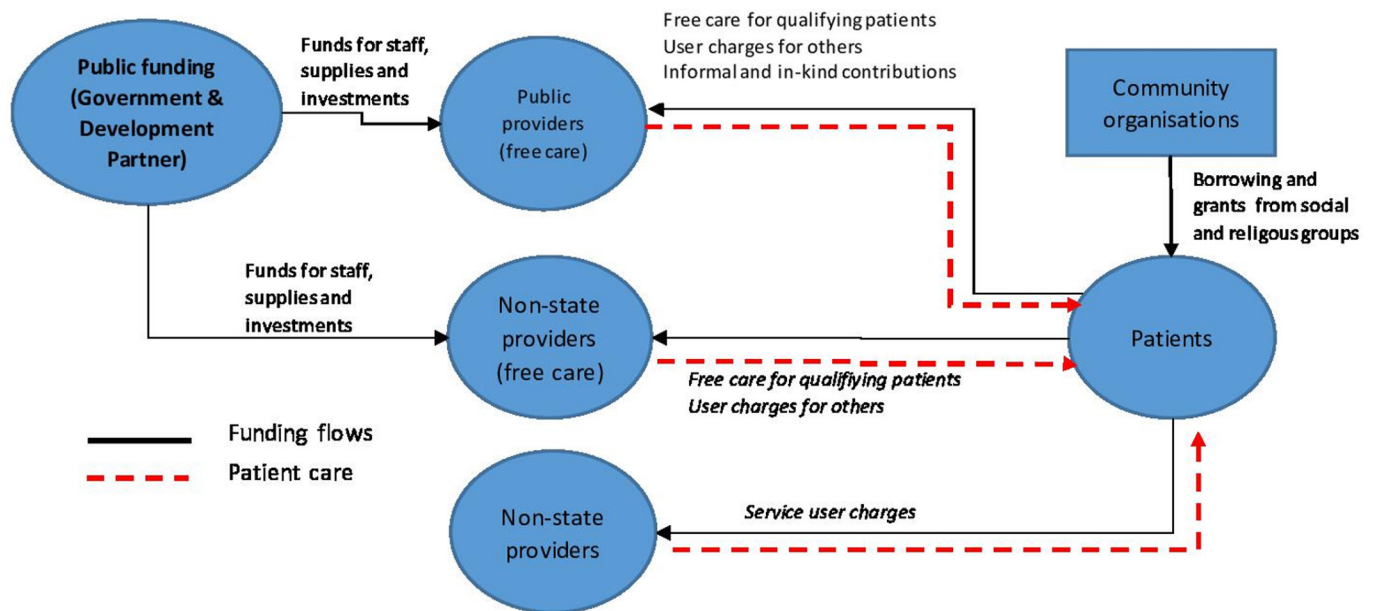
Public funding (Government & Development Partner)

Funds for staff, supplies and investments

Public providers (free care)

Free care for qualifying patients
User charges for others
Informal and in-kind contributions

Community organisations

Borrowing and grants from social and religous groups

Funds for staff, supplies and investments

Non-state providers (free care)

Patients

Free care for qualifiying patients
User charges for others

Funding flows
Patient care

Non-state providers

Service user charges